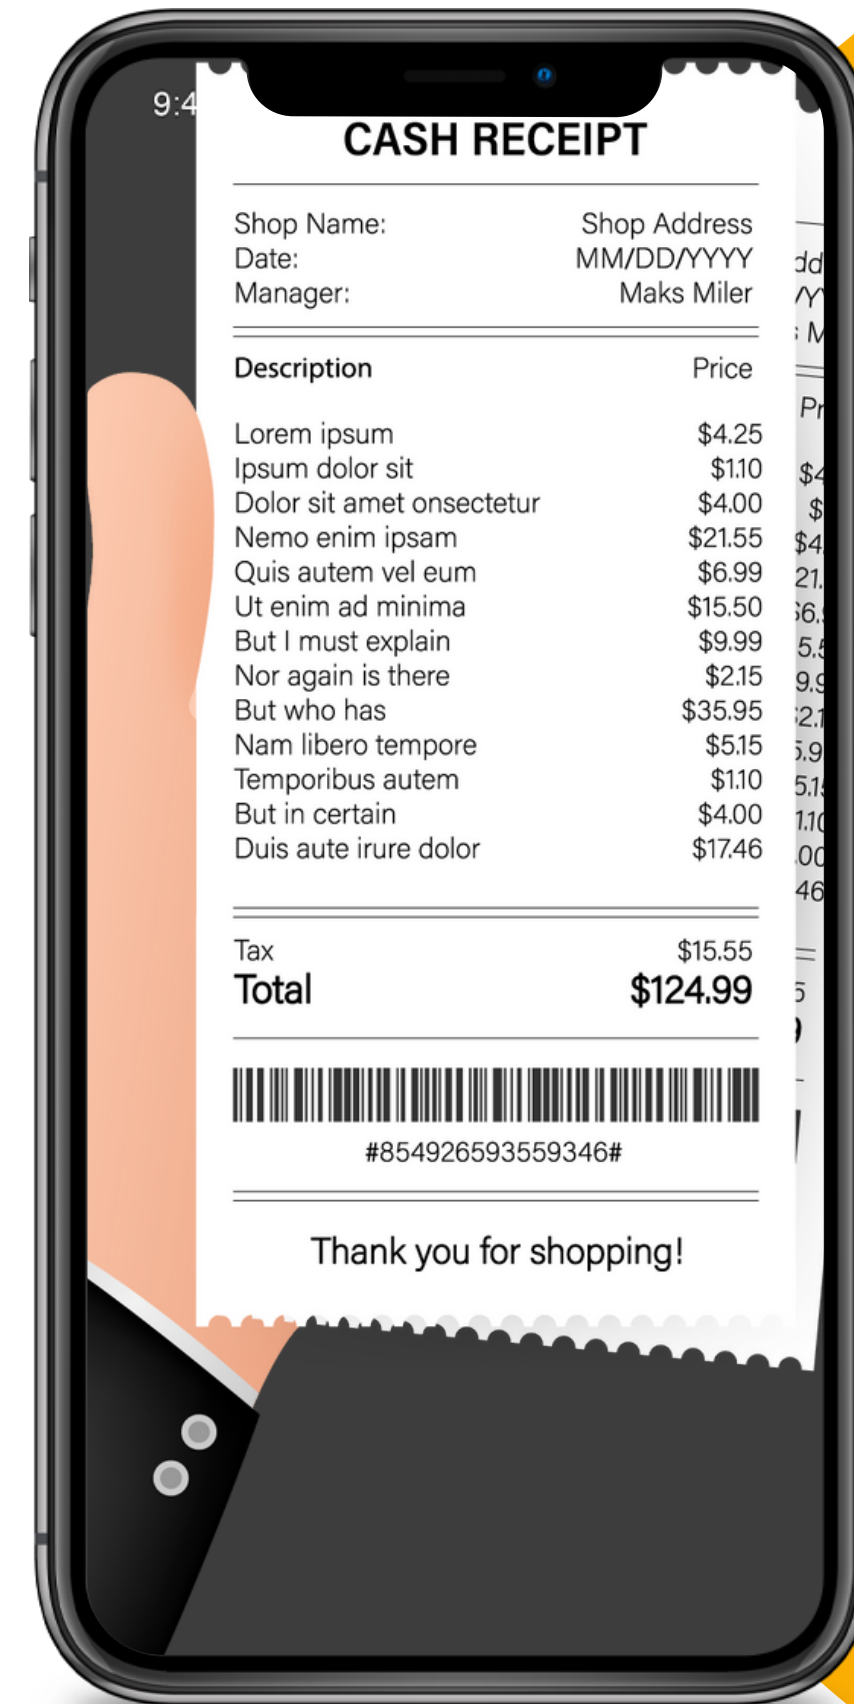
9:4

CASH RECEIPT

| | |
|---|---|
| Shop Name: | Shop Address |
| Date: | MM/DD/YYYY |
| Manager: | Maks Miler |

| Description | Price |
|---|---|
| Lorem ipsum | $4.25 |
| Ipsum dolor sit | $1.10 |
| Dolor sit amet onsectetur | $4.00 |
| Nemo enim ipsam | $21.55 |
| Quis autem vel eum | $6.99 |
| Ut enim ad minima | $15.50 |
| But I must explain | $9.99 |
| Nor again is there | $2.15 |
| But who has | $35.95 |
| Nam libero tempore | $5.15 |
| Temporibus autem | $1.10 |
| But in certain | $4.00 |
| Duis aute irure dolor | $17.46 |

| | |
|---|---|
| Tax | $15.55 |
| Total | $124.99 |

#854926593559346#

Thank you for shopping!